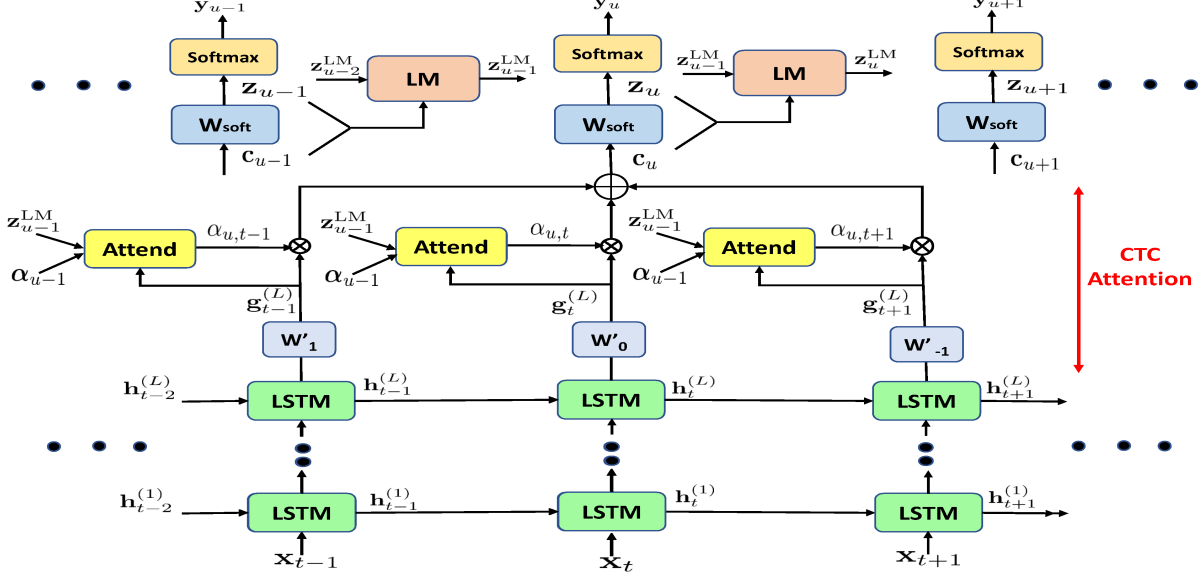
$\mathbf{y}_{u-1}$

Softmax

$\mathbf{z}_{u-2}^{\mathrm{LM}}$

LM

$\mathbf{z}_{u-1}^{\mathrm{LM}}$

$\mathbf{z}_{u-1}$

Wsoft

$\mathbf{c}_{u-1}$

$\mathbf{y}_{u}$

Softmax

$\mathbf{z}_{u-1}^{\mathrm{LM}}$

LM

$\mathbf{z}_{u}^{\mathrm{LM}}$

$\mathbf{z}_{u}$

Wsoft

$\mathbf{c}_{u}$

$\mathbf{y}_{u+1}$

Softmax

$\mathbf{z}_{u+1}$

Wsoft

$\mathbf{c}_{u+1}$

$\mathbf{z}_{u-1}^{\mathrm{LM}}$

$\boldsymbol{\alpha}_{u-1}$

Attend

$\alpha_{u,t-1}$

$\mathbf{z}_{u-1}^{\mathrm{LM}}$

$\boldsymbol{\alpha}_{u-1}$

Attend

$\alpha_{u,t}$

$\mathbf{z}_{u-1}^{\mathrm{LM}}$

$\boldsymbol{\alpha}_{u-1}$

Attend

$\alpha_{u,t+1}$

CTC Attention

$\mathbf{g}_{t-1}^{(L)}$

$\mathbf{g}_{t}^{(L)}$

$\mathbf{g}_{t+1}^{(L)}$

W'$_1$

W'$_0$

W'$_{-1}$

$\mathbf{h}_{t-2}^{(L)}$

LSTM

$\mathbf{h}_{t-1}^{(L)}$

LSTM

$\mathbf{h}_{t}^{(L)}$

LSTM

$\mathbf{h}_{t+1}^{(L)}$

$\mathbf{h}_{t-2}^{(1)}$

LSTM

$\mathbf{h}_{t-1}^{(1)}$

LSTM

$\mathbf{h}_{t}^{(1)}$

LSTM

$\mathbf{h}_{t+1}^{(1)}$

$\mathbf{x}_{t-1}$

$\mathbf{x}_{t}$

$\mathbf{x}_{t+1}$